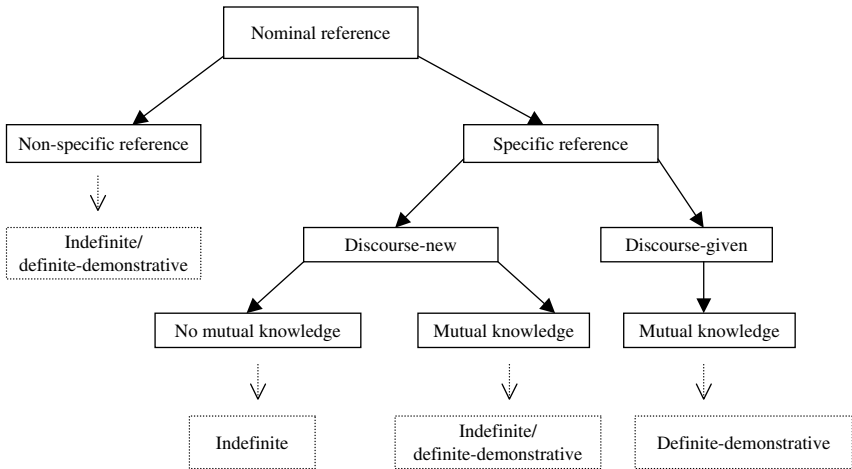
Nominal reference

Non-specific reference

Indefinite/
definite-demonstrative

Specific reference

Discourse-new

Discourse-given

No mutual knowledge

Mutual knowledge

Mutual knowledge

Indefinite

Indefinite/
definite-demonstrative

Definite-demonstrative